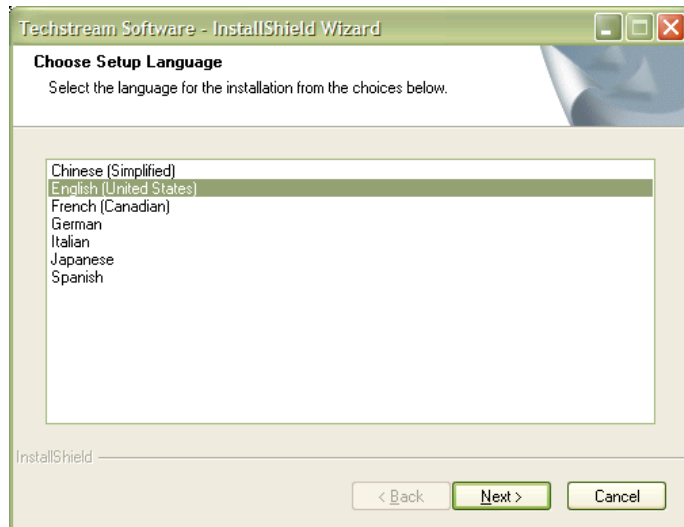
Techstream Software - InstallShield Wizard

Choose Setup Language

Select the language for the installation from the choices below.

Chinese (Simplified)
English (United States)
French (Canadian)
German
Italian
Japanese
Spanish

InstallShield

< Back
Next >
Cancel